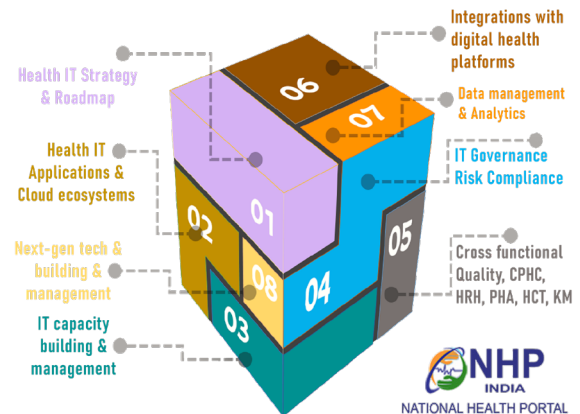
Integrations with digital health platforms

Health IT Strategy & Roadmap

Data management & Analytics

Health IT Applications & Cloud ecosystems

IT Governance Risk Compliance

Next-gen tech & building & management

Cross functional Quality, CPHC, HRH, PHA, HCT, KM

IT capacity building & management

06
07
01
02
08
04
05
03

NHP
INDIA
NATIONAL HEALTH PORTAL